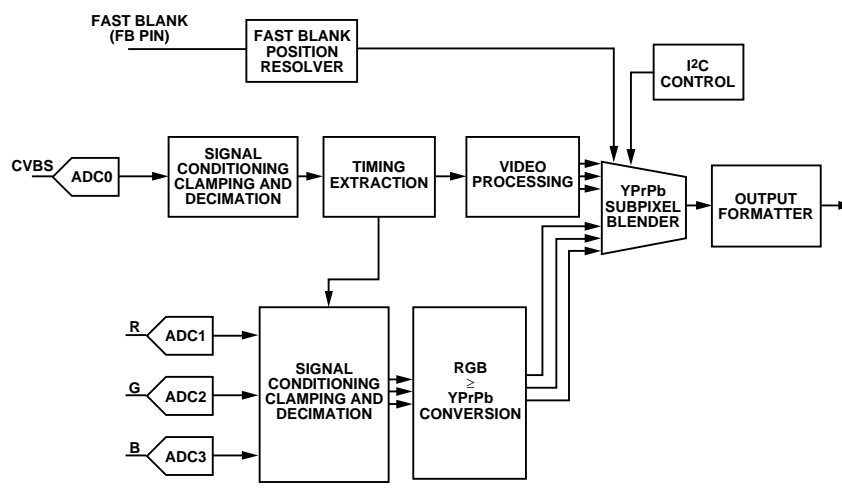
FAST BLANK (FB PIN)

FAST BLANK POSITION RESOLVER

I²C CONTROL

CVBS

ADC0

SIGNAL CONDITIONING CLAMPING AND DECIMATION

TIMING EXTRACTION

VIDEO PROCESSING

YPrPb SUBPIXEL BLENDER

OUTPUT FORMATTER

R

ADC1

G

ADC2

B

ADC3

SIGNAL CONDITIONING CLAMPING AND DECIMATION

RGB
$\geq$
YPrPb CONVERSION